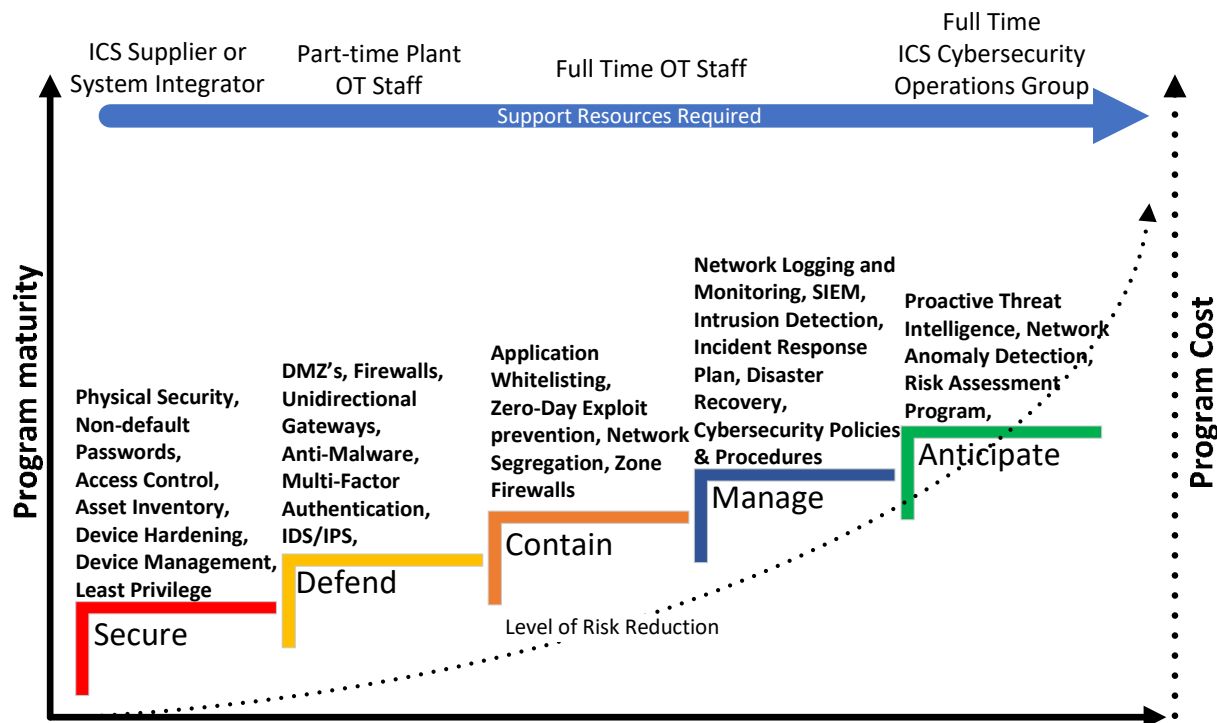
ICS Supplier or System Integrator

Part-time Plant OT Staff

Full Time OT Staff

Full Time ICS Cybersecurity Operations Group

Support Resources Required

Program maturity

Program Cost

Physical Security, Non-default Passwords, Access Control, Asset Inventory, Device Hardening, Device Management, Least Privilege

Secure

DMZ's, Firewalls, Unidirectional Gateways, Anti-Malware, Multi-Factor Authentication, IDS/IPS,

Defend

Application Whitelisting, Zero-Day Exploit prevention, Network Segregation, Zone Firewalls

Contain

Network Logging and Monitoring, SIEM, Intrusion Detection, Incident Response Plan, Disaster Recovery, Cybersecurity Policies & Procedures

Manage

Proactive Threat Intelligence, Network Anomaly Detection, Risk Assessment Program,

Anticipate

Level of Risk Reduction